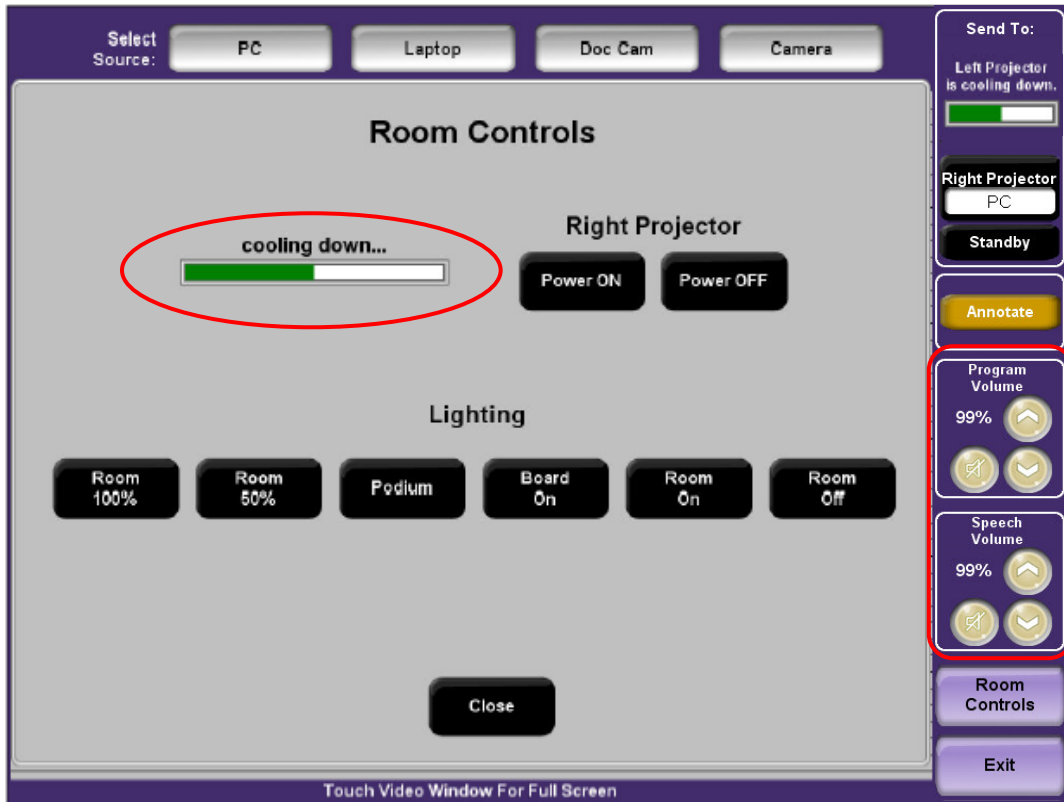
Select Source:

PC

Laptop

Doc Cam

Camera

Room Controls

cooling down...

Right Projector

Power ON

Power OFF

Lighting

Room 100%

Room 50%

Podium

Board On

Room On

Room Off

Close

Touch Video Window For Full Screen

Send To:

Left Projector is cooling down.

Right Projector

PC

Standby

Annotate

Program Volume

99%

Speech Volume

99%

Room Controls

Exit